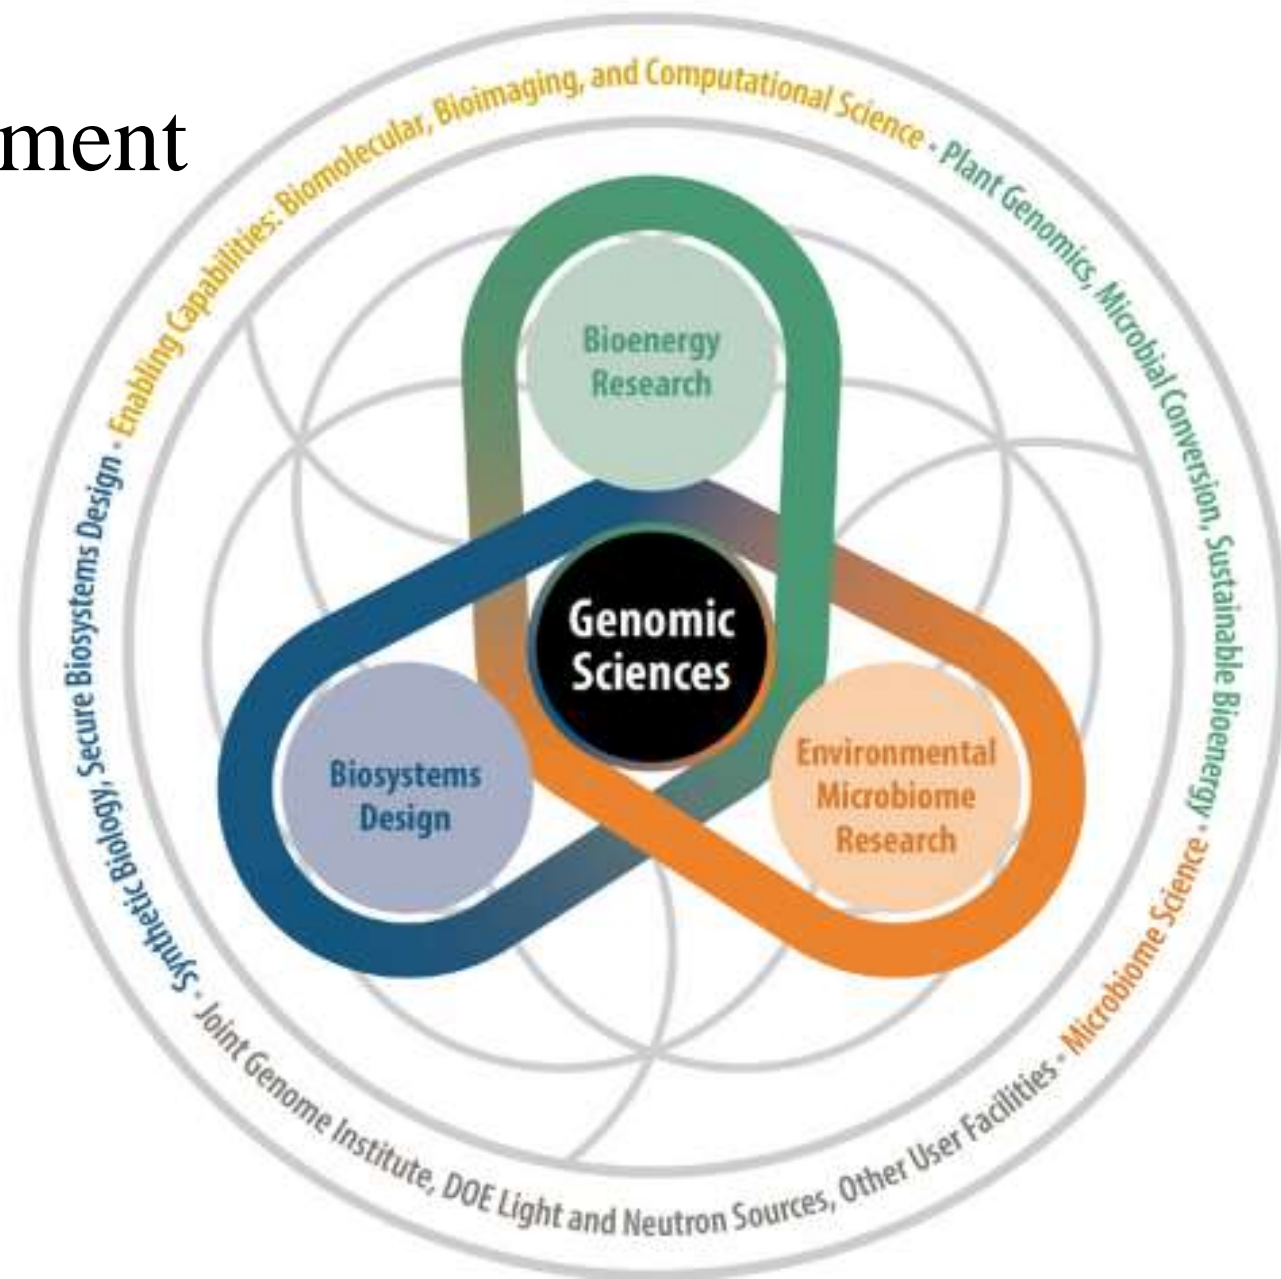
ment

Enabling Capabilities: Biomolecular, Bioimaging, and Computational Science • Plant Genomics, Microbial Conversion, Sustainable Bioenergy • Microbiome Science • Joint Genome Institute, DOE Light and Neutron Sources, Other User Facilities • Synthetic Biology, Secure Biosystems Design •

Bioenergy Research

Genomic Sciences

Biosystems Design

Environmental Microbiome Research